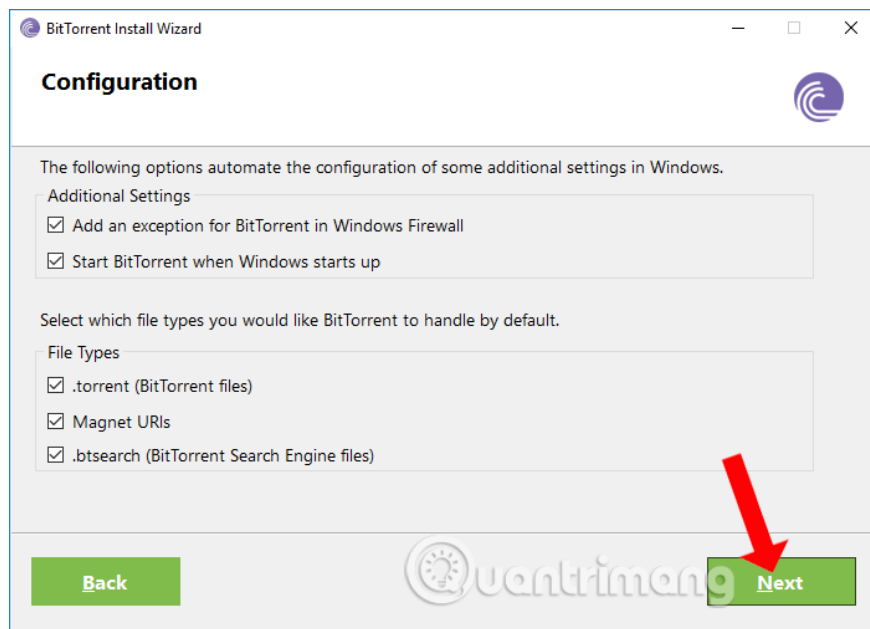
BitTorrent Install Wizard

Configuration

The following options automate the configuration of some additional settings in Windows.

Additional Settings

☑ Add an exception for BitTorrent in Windows Firewall

☑ Start BitTorrent when Windows starts up

Select which file types you would like BitTorrent to handle by default.

File Types

☑ .torrent (BitTorrent files)

☑ Magnet URIs

☑ .btsearch (BitTorrent Search Engine files)

Back

quantrimang

Next